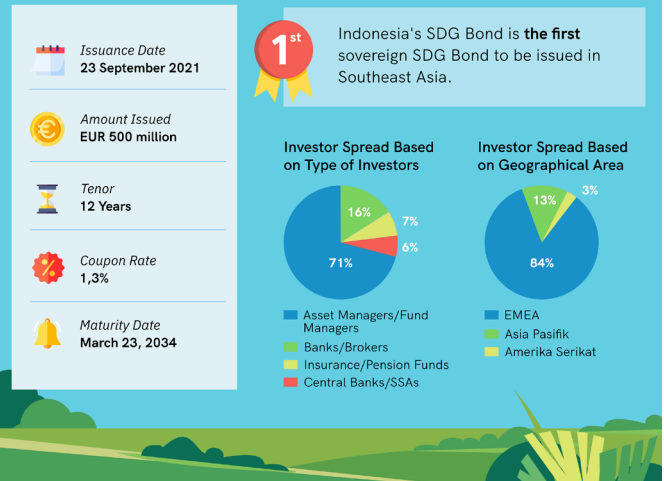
Issuance Date
23 September 2021

Amount Issued
EUR 500 million

Tenor
12 Years

Coupon Rate
1,3%

Maturity Date
March 23, 2034

1st

Indonesia's SDG Bond is **the first** sovereign SDG Bond to be issued in Southeast Asia.

Investor Spread Based on Type of Investors

16%
7%
6%
71%

Asset Managers/Fund Managers
Banks/Brokers
Insurance/Pension Funds
Central Banks/SSAs

Investor Spread Based on Geographical Area

13%
3%
84%

EMEA
Asia Pasifik
Amerika Serikat